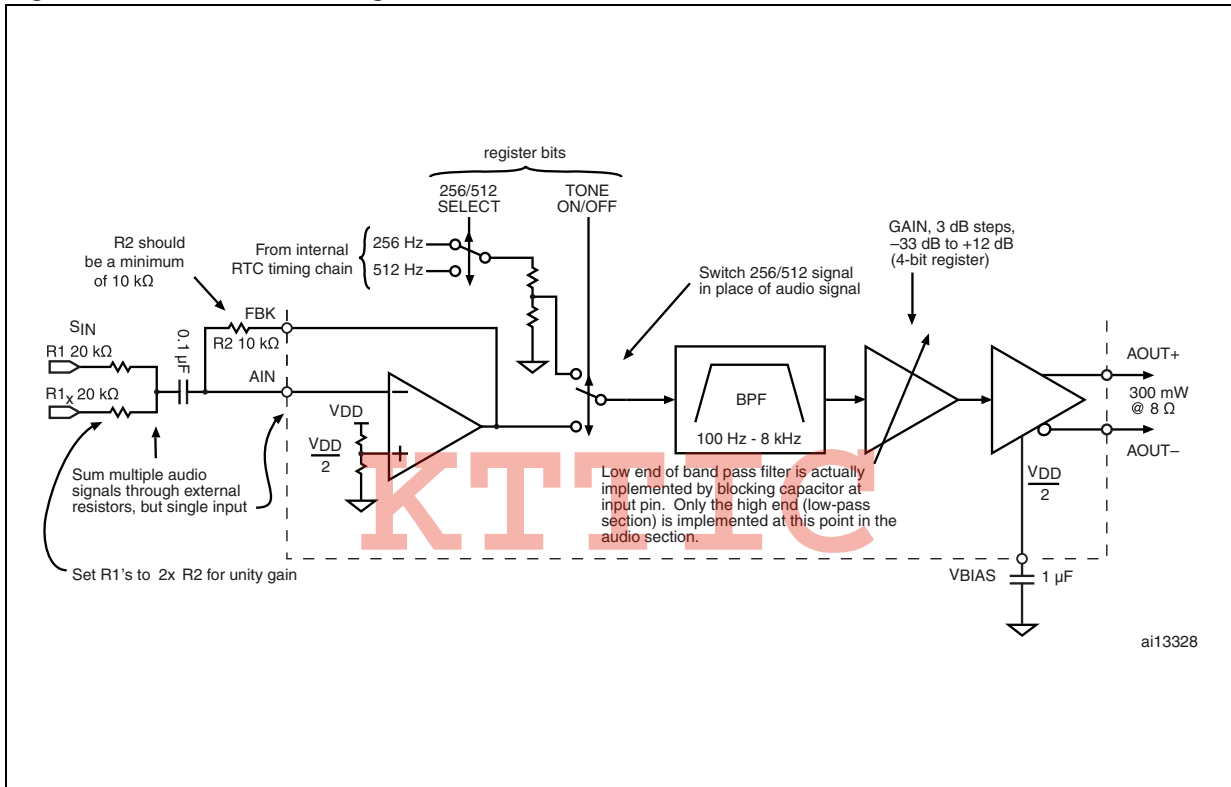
register bits

256/512 SELECT

TONE ON/OFF

R2 should be a minimum of 10 kΩ

From internal RTC timing chain

256 Hz

512 Hz

GAIN, 3 dB steps, –33 dB to +12 dB (4-bit register)

Switch 256/512 signal in place of audio signal

$S_{IN}$

R1 20 kΩ

$R1_x$ 20 kΩ

0.1 µF

FBK

R2 10 kΩ

AIN

VDD

$\frac{V_{DD}}{2}$

BPF

100 Hz - 8 kHz

AOUT+

300 mW @ 8 Ω

AOUT–

$\frac{V_{DD}}{2}$

Sum multiple audio signals through external resistors, but single input

Low end of band pass filter is actually implemented by blocking capacitor at input pin. Only the high end (low-pass section) is implemented at this point in the audio section.

KTTIC

Set R1's to 2x R2 for unity gain

VBIAS

1 µF

ai13328